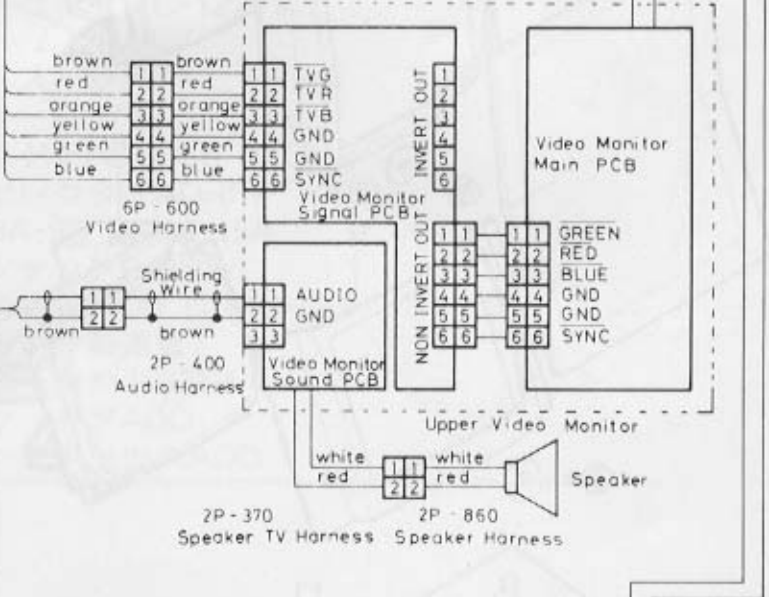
brown
red
orange
yellow
green
blue

1 1
2 2
3 3
4 4
5 5
6 6

brown
red
orange
yellow
green
blue

1 1 $\overline{TVG}$
2 2 $\overline{TVR}$
3 3 $\overline{TVB}$
4 4 GND
5 5 GND
6 6 SYNC

INVERT OUT
1
2
3
4
5
6

Video Monitor Signal PCB

6P - 600
Video Harness

Video Monitor
Main PCB

NON INVERT OUT
1 1
2 2
3 3
4 4
5 5
6 6

1 1 $\overline{GREEN}$
2 2 $\overline{RED}$
3 3 $\overline{BLUE}$
4 4 GND
5 5 GND
6 6 SYNC

Shielding Wire

1 1
2 2

brown
brown

1 1 AUDIO
2 2 GND
3 3

2P - 400
Audio Harness

Video Monitor
Sound PCB

Upper Video Monitor

white
red

1 1
2 2

white
red

Speaker

2P - 370
Speaker TV Harness

2P - 860
Speaker Harness